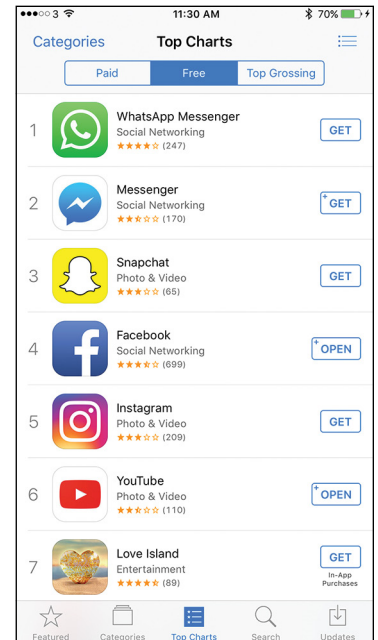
●●●○○ 3 11:30 AM 70%

Categories Top Charts

Paid Free Top Grossing

1 WhatsApp Messenger
Social Networking
★★★★☆ (247)
GET

2 Messenger
Social Networking
★★☆☆☆ (170)
GET

3 Snapchat
Photo & Video
★★★☆☆ (65)
GET

4 Facebook
Social Networking
★★★☆☆ (699)
OPEN

5 Instagram
Photo & Video
★★★☆☆ (209)
GET

6 YouTube
Photo & Video
★★☆☆☆ (110)
OPEN

7 Love Island
Entertainment
★★★★☆ (89)
GET
In-App Purchases

Featured Categories Top Charts Search Updates